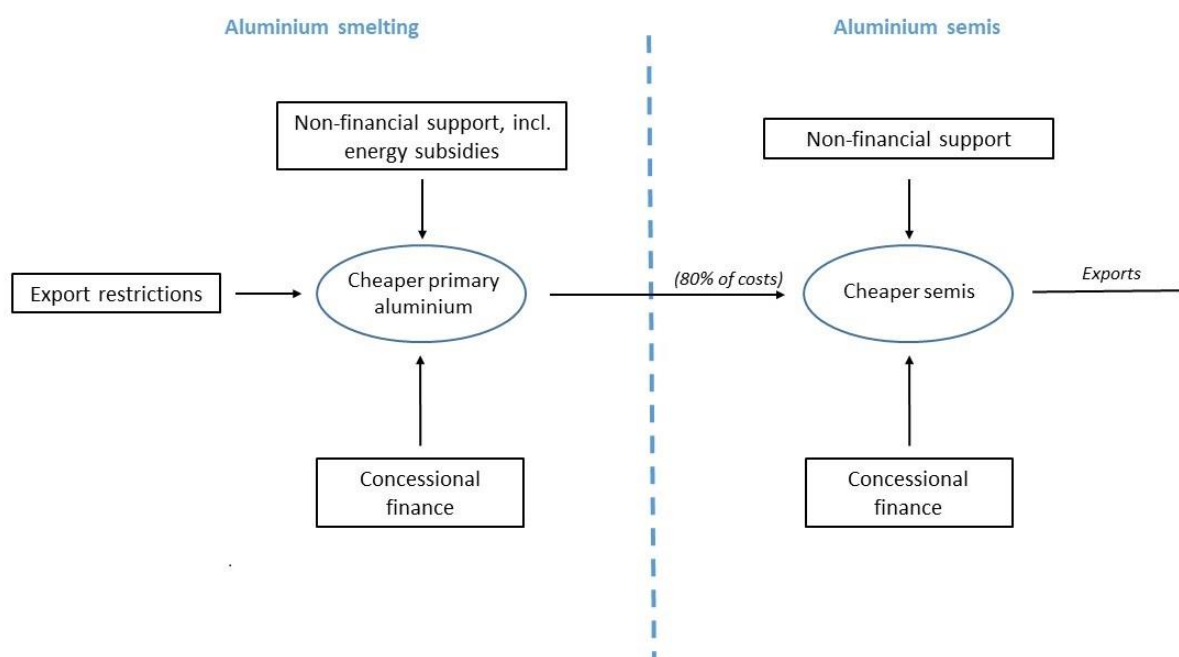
Aluminium smelting

Aluminium semis

Non-financial support, incl. energy subsidies

Non-financial support

Export restrictions

Cheaper primary aluminium

(80% of costs)

Cheaper semis

Exports

Concessional finance

Concessional finance